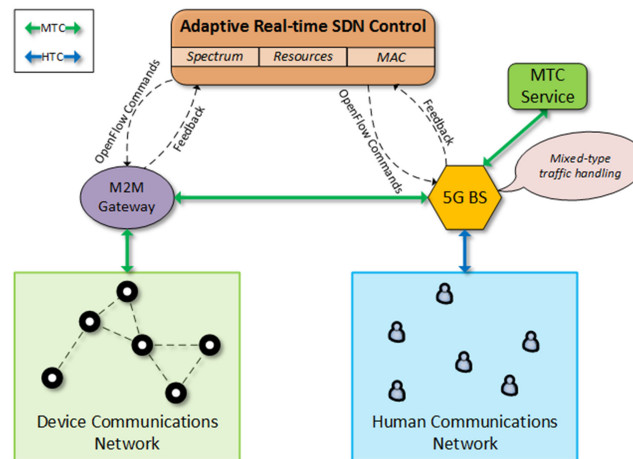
MTC

HTC

Adaptive Real-time SDN Control

Spectrum | Resources | MAC

OpenFlow Commands

Feedback

OpenFlow Commands

Feedback

MTC Service

Mixed-type traffic handling

M2M Gateway

5G BS

Device Communications Network

Human Communications Network